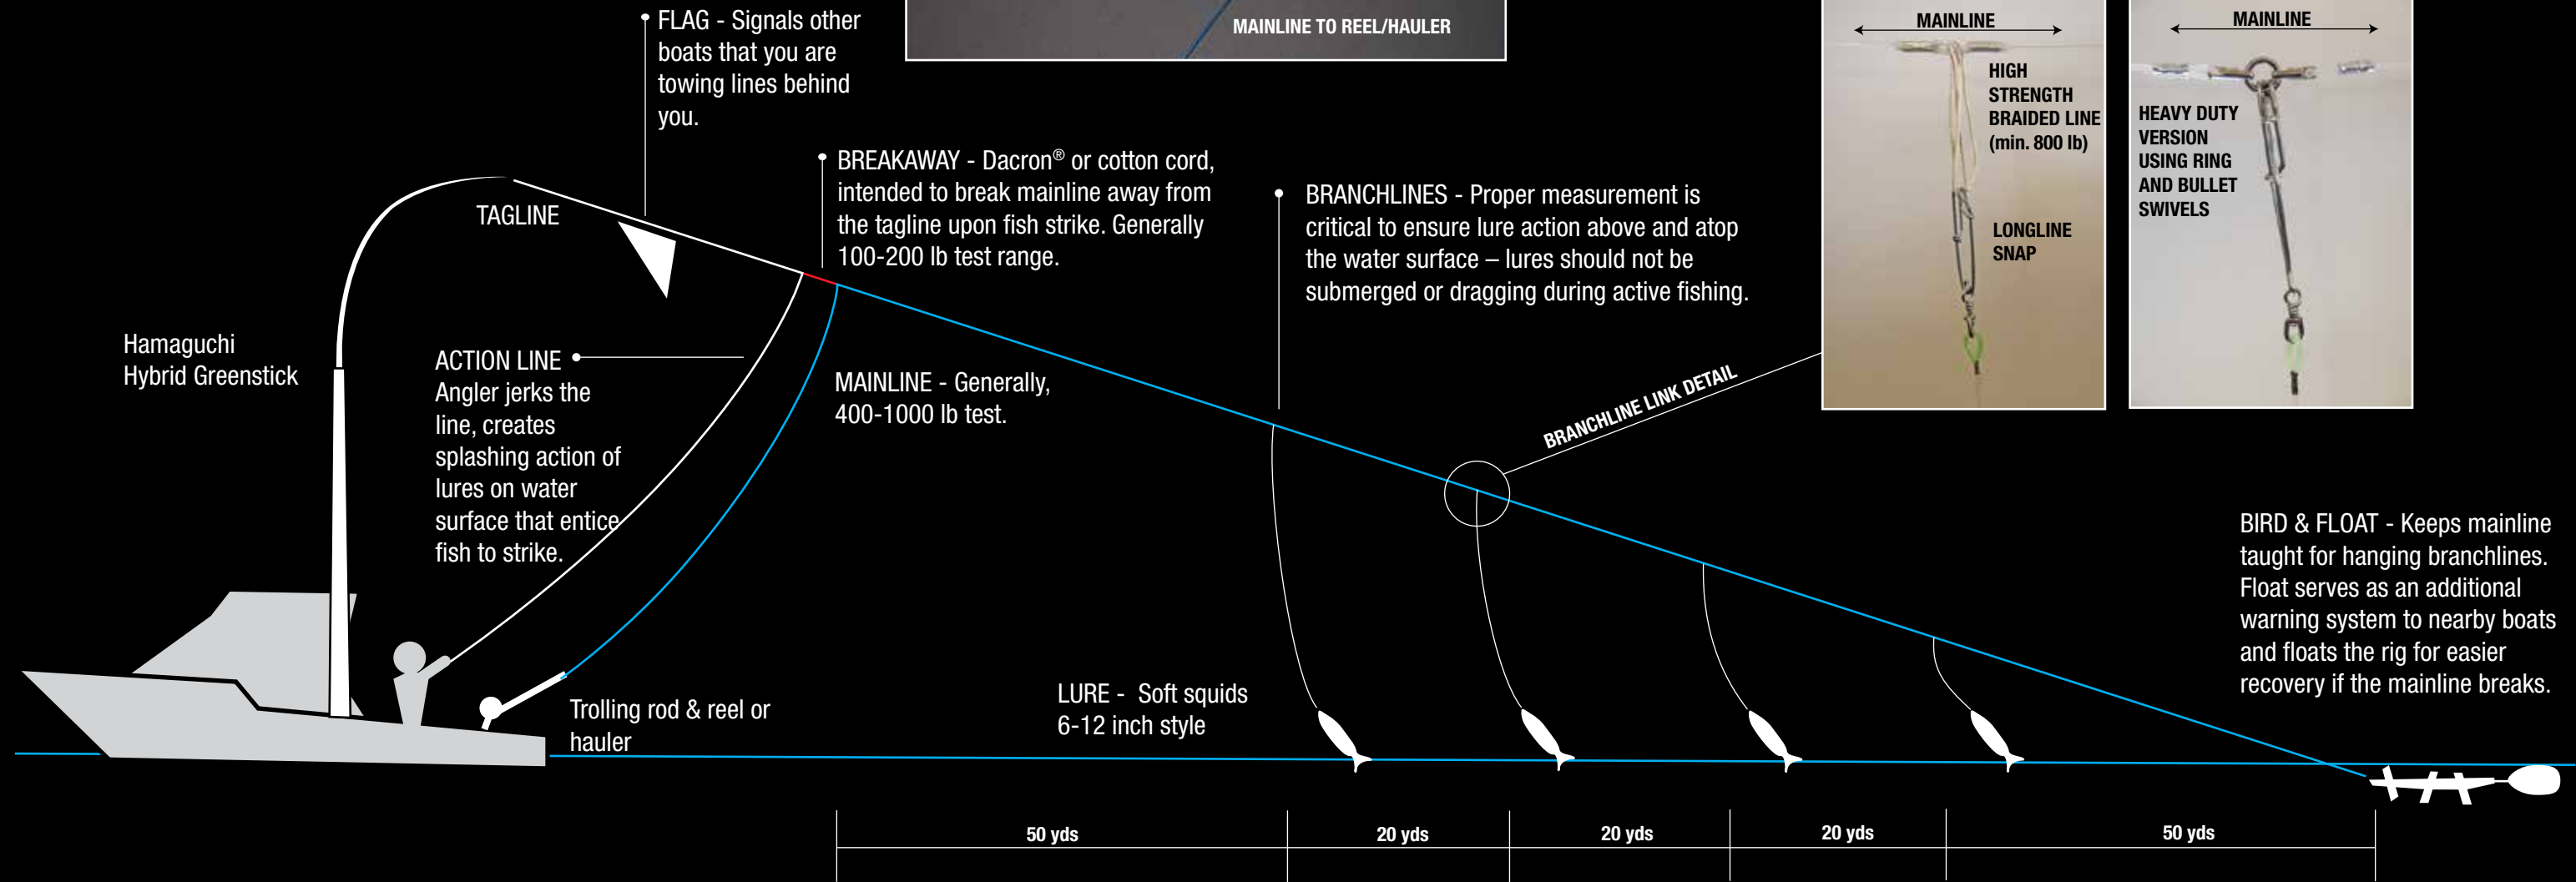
FLAG - Signals other boats that you are towing lines behind you.

MAINLINE TO REEL/HAULER

MAINLINE

HIGH STRENGTH BRAIDED LINE (min. 800 lb)

LONGLINE SNAP

MAINLINE

HEAVY DUTY VERSION USING RING AND BULLET SWIVELS

TAGLINE

BREAKAWAY - Dacron® or cotton cord, intended to break mainline away from the tagline upon fish strike. Generally 100-200 lb test range.

BRANCHLINES - Proper measurement is critical to ensure lure action above and atop the water surface – lures should not be submerged or dragging during active fishing.

Hamaguchi Hybrid Greenstick

ACTION LINE Angler jerks the line, creates splashing action of lures on water surface that entice fish to strike.

MAINLINE - Generally, 400-1000 lb test.

BRANCHLINE LINK DETAIL

BIRD & FLOAT - Keeps mainline taught for hanging branchlines. Float serves as an additional warning system to nearby boats and floats the rig for easier recovery if the mainline breaks.

LURE - Soft squids 6-12 inch style

Trolling rod & reel or hauler

50 yds

20 yds

20 yds

20 yds

50 yds